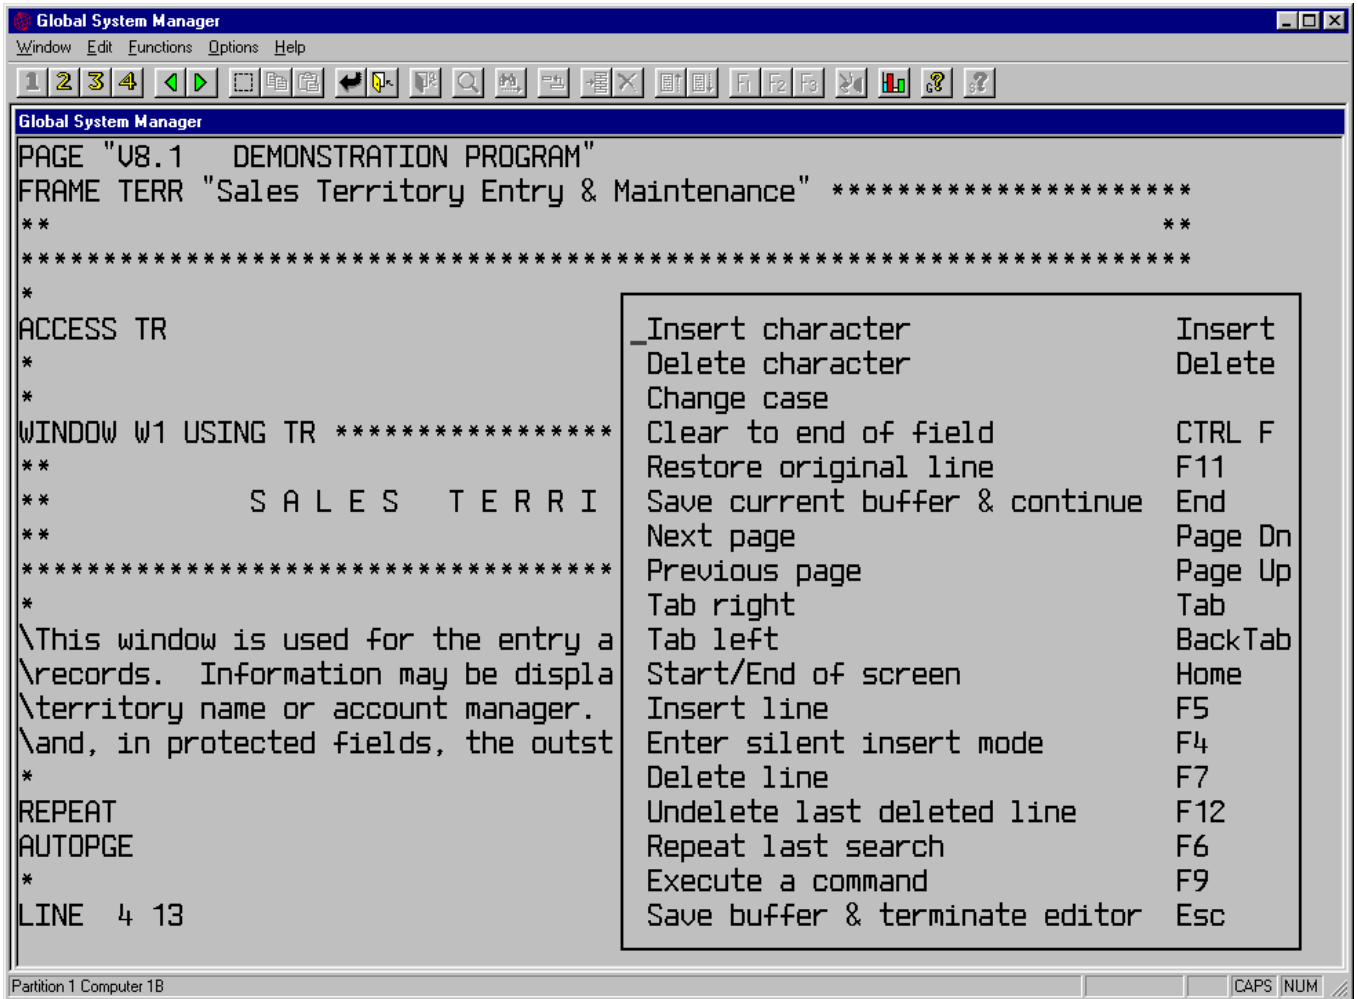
Global System Manager

Window Edit Functions Options Help

1 2 3 4

Global System Manager

PAGE "V8.1 DEMONSTRATION PROGRAM"
FRAME TERR "Sales Territory Entry & Maintenance" **********************
** **
*********************************************************************
*
ACCESS TR
*
*
WINDOW W1 USING TR *****************
**
** S A L E S T E R R I
**
**********************************
*
\This window is used for the entry a
\records. Information may be displa
\territory name or account manager.
\and, in protected fields, the outst
*
REPEAT
AUTOPGE
*
LINE 4 13

| | |
|---|---|
| Insert character | Insert |
| Delete character | Delete |
| Change case | |
| Clear to end of field | CTRL F |
| Restore original line | F11 |
| Save current buffer & continue | End |
| Next page | Page Dn |
| Previous page | Page Up |
| Tab right | Tab |
| Tab left | BackTab |
| Start/End of screen | Home |
| Insert line | F5 |
| Enter silent insert mode | F4 |
| Delete line | F7 |
| Undelete last deleted line | F12 |
| Repeat last search | F6 |
| Execute a command | F9 |
| Save buffer & terminate editor | Esc |

Partition 1 Computer 1B CAPS NUM